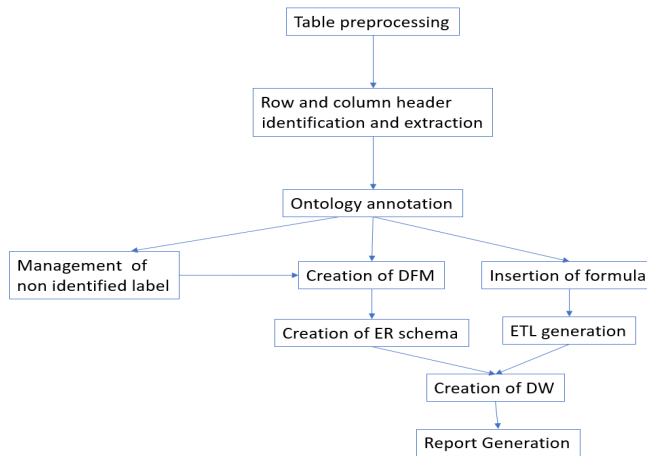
Table preprocessing

Row and column header identification and extraction

Ontology annotation

Management of non identified label

Creation of DFM

Insertion of formula

Creation of ER schema

ETL generation

Creation of DW

Report Generation